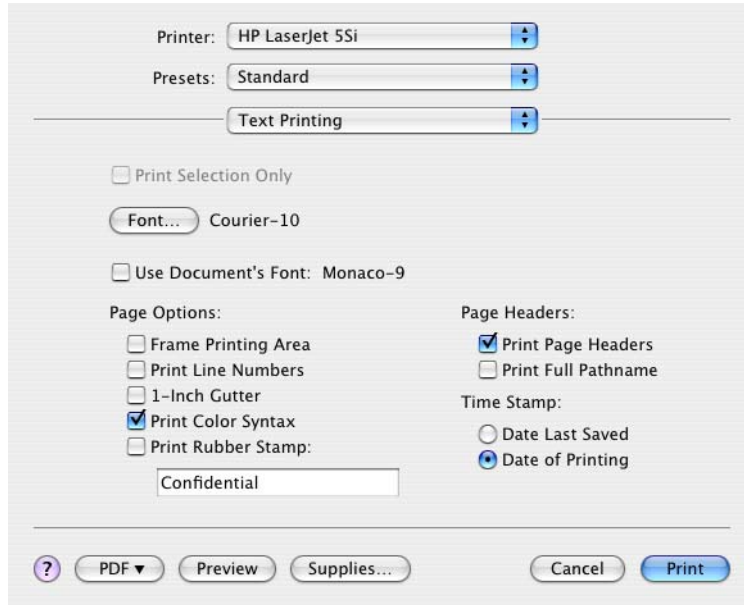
Printer: HP LaserJet 5Si

Presets: Standard

Text Printing

Print Selection Only

Font... Courier-10

Use Document's Font: Monaco-9

Page Options:

Frame Printing Area
Print Line Numbers
1-Inch Gutter
Print Color Syntax
Print Rubber Stamp:

Confidential

Page Headers:

Print Page Headers
Print Full Pathname

Time Stamp:

Date Last Saved
Date of Printing

? PDF ▾ Preview Supplies... Cancel Print